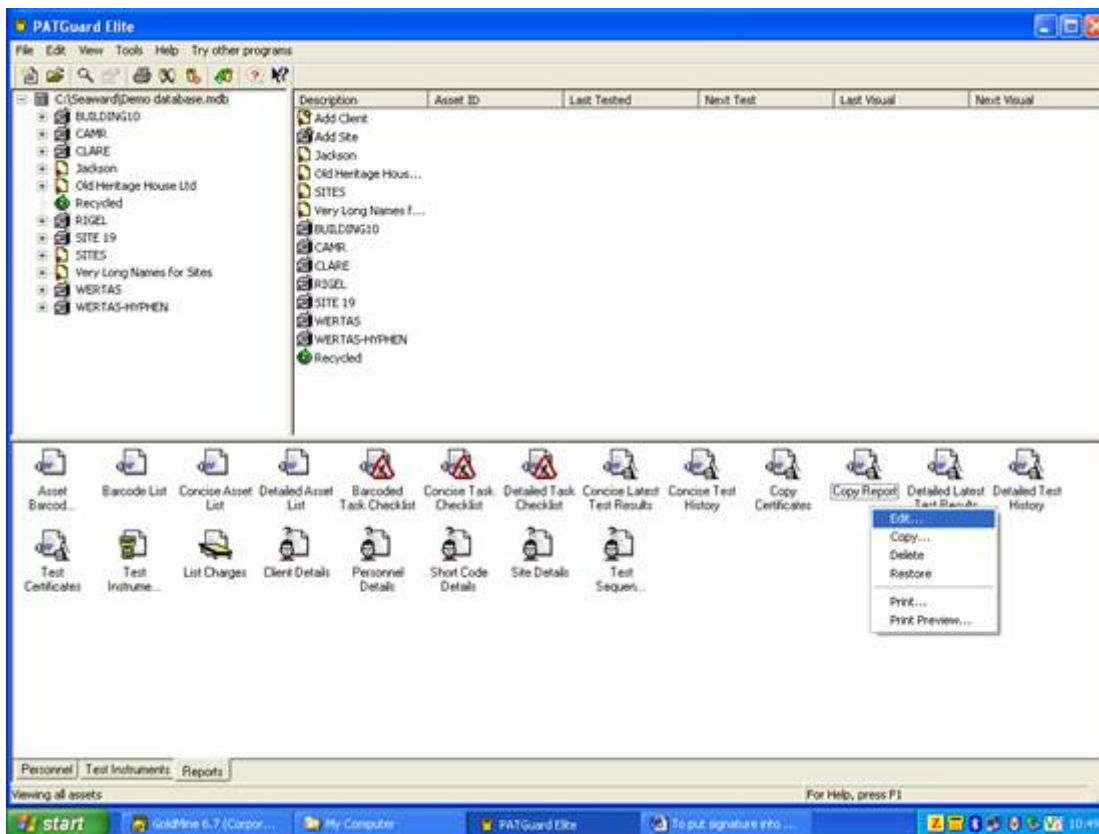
PATGuard Elite

File Edit View Tools Help Try other programs

C:\Seaward\Demo database.mdb
BUILDING10
CAMR
CLARE
Jackson
Old Heritage House Ltd
Recycled
RIGEL
SITE 19
SITES
Very Long Names for Sites
WERTAS
WERTAS-HYPHEN

| Description | Asset ID | Last Tested | Next Test | Last Visual | Next Visual |
|---|---|---|---|---|---|
| Add Client | | | | | |
| Add Site | | | | | |
| Jackson | | | | | |
| Old Heritage Hous... | | | | | |
| SITES | | | | | |
| Very Long Names f.... | | | | | |
| BUILDING10 | | | | | |
| CAMR | | | | | |
| CLARE | | | | | |
| RIGEL | | | | | |
| SITE 19 | | | | | |
| WERTAS | | | | | |
| WERTAS-HYPHEN | | | | | |
| Recycled | | | | | |

Asset Barcod...
Barcode List
Concise Asset List
Detailed Asset List
Barcoded Task Checklist
Concise Task Checklist
Detailed Task Checklist
Concise Latest Test Results
Concise Test History
Copy Certificates
Copy Report
Detailed Latest Test Results
Detailed Test History
Test Certificates
Test Instrume...
List Charges
Client Details
Personnel Details
Short Code Details
Site Details
Test Sequen...

Edit...
Copy...
Delete
Restore
Print...
Print Preview...

Personnel Test Instruments Reports

Viewing all assets
For Help, press F1

start
GoldMine 6.7 (Corpor...
My Computer
PATGuard Elite
To put signature into ...
10:4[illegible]